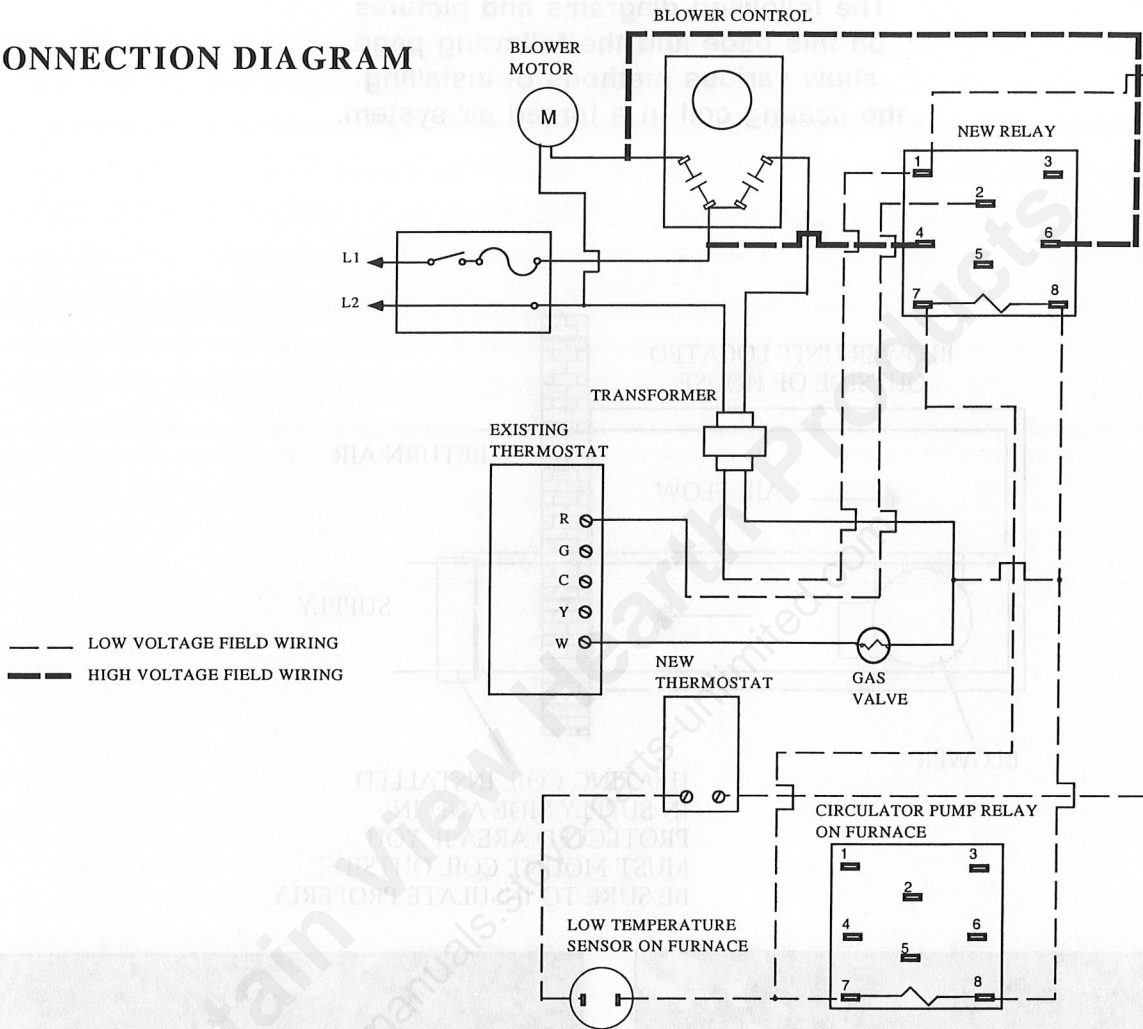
ONNECTION DIAGRAM

BLOWER CONTROL

BLOWER MOTOR

M

NEW RELAY

1
3
2
4
5
6
7
8

L1
L2

TRANSFORMER

EXISTING THERMOSTAT

R
G
C
Y
W

GAS VALVE

NEW THERMOSTAT

LOW VOLTAGE FIELD WIRING
HIGH VOLTAGE FIELD WIRING

CIRCULATOR PUMP RELAY ON FURNACE

1
3
2
4
6
5
7
8

LOW TEMPERATURE SENSOR ON FURNACE